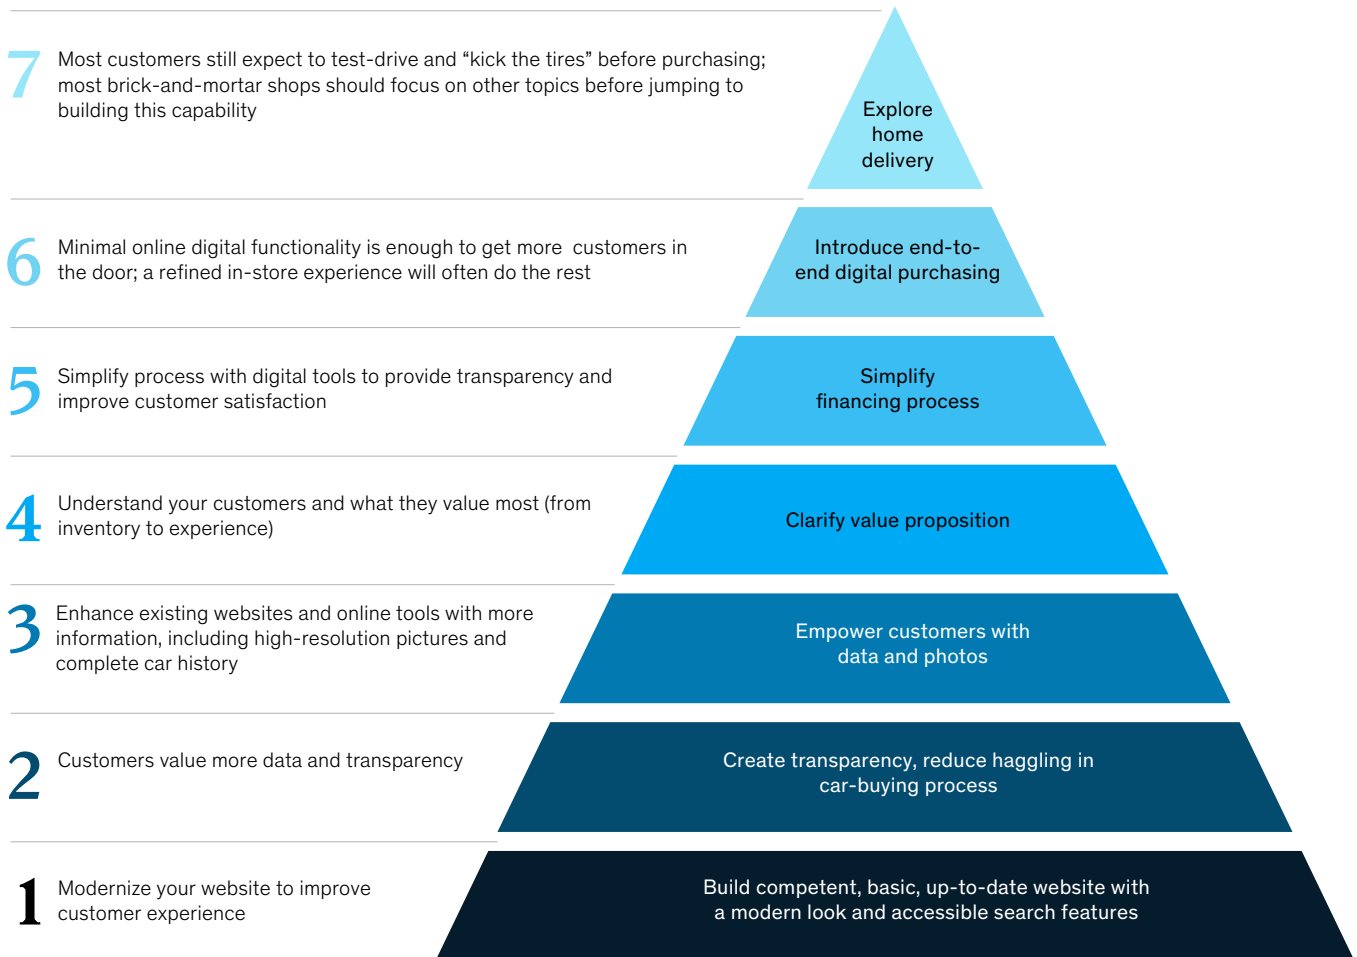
7 Most customers still expect to test-drive and “kick the tires” before purchasing; most brick-and-mortar shops should focus on other topics before jumping to building this capability

Explore home delivery

6 Minimal online digital functionality is enough to get more customers in the door; a refined in-store experience will often do the rest

Introduce end-to-end digital purchasing

5 Simplify process with digital tools to provide transparency and improve customer satisfaction

Simplify financing process

4 Understand your customers and what they value most (from inventory to experience)

Clarify value proposition

3 Enhance existing websites and online tools with more information, including high-resolution pictures and complete car history

Empower customers with data and photos

2 Customers value more data and transparency

Create transparency, reduce haggling in car-buying process

1 Modernize your website to improve customer experience

Build competent, basic, up-to-date website with a modern look and accessible search features